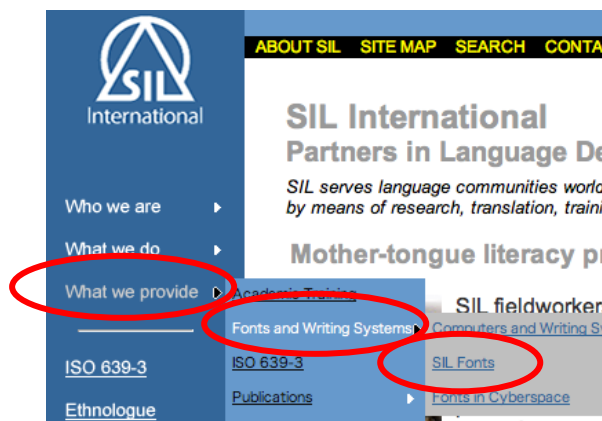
SIL International

ABOUT SIL SITE MAP SEARCH CONTA

SIL International
Partners in Language De

SIL serves language communities world
by means of research, translation, traini

Mother-tongue literacy pr

Who we are
What we do
What we provide
ISO 639-3
Ethnologue

Academic Training
Fonts and Writing Systems
ISO 639-3
Publications

SIL fieldworker
Computers and Writing S
SIL Fonts
Fonts in Cyberspace